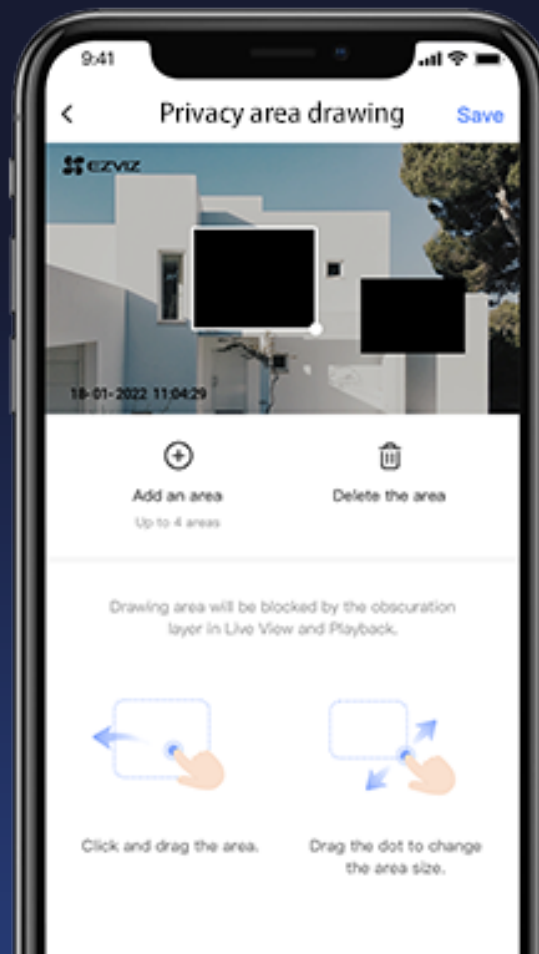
9:41

<

Privacy area drawing

Save

EZVIZ

18-01-2022 11:04:29

Add an area

Up to 4 areas

Delete the area

Drawing area will be blocked by the obscuration layer in Live View and Playback.

Click and drag the area.

Drag the dot to change the area size.